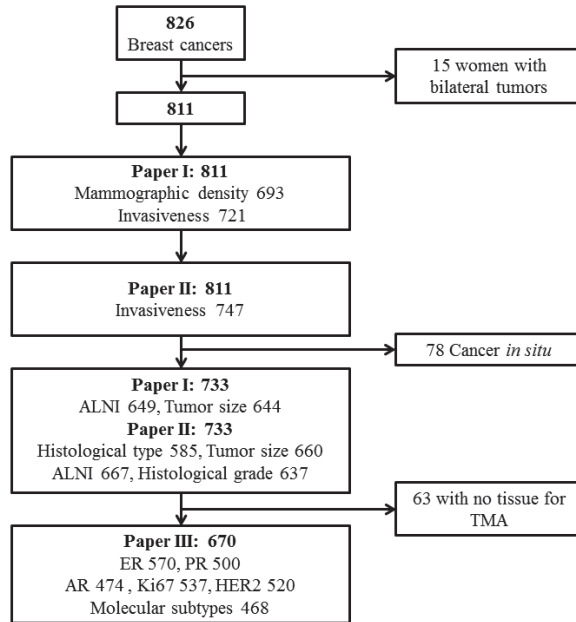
826
Breast cancers

15 women with bilateral tumors

811

Paper I: 811
Mammographic density 693
Invasiveness 721

Paper II: 811
Invasiveness 747

78 Cancer *in situ*

Paper I: 733
ALNI 649, Tumor size 644
Paper II: 733
Histological type 585, Tumor size 660
ALNI 667, Histological grade 637

63 with no tissue for TMA

Paper III: 670
ER 570, PR 500
AR 474 , Ki67 537, HER2 520
Molecular subtypes 468